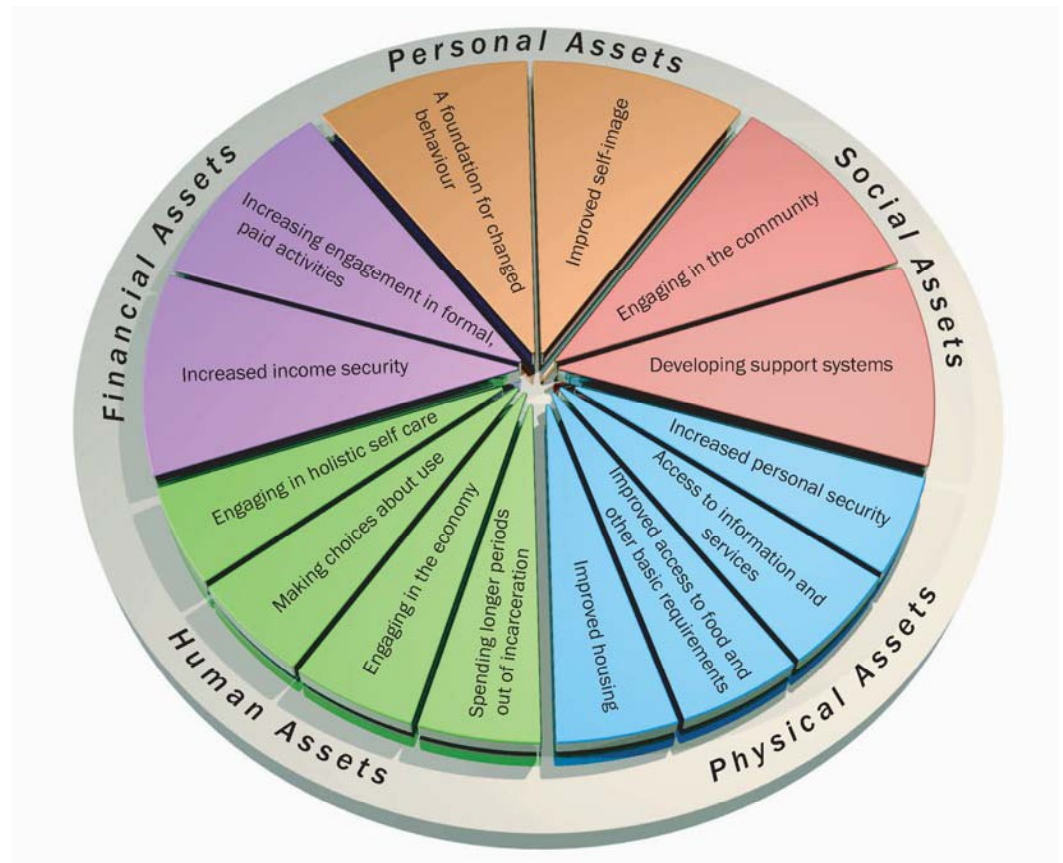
Personal Assets

A foundation for changed behaviour

Improved self-image

Social Assets

Engaging in the community

Developing support systems

Physical Assets

Increased personal security

Access to information and services

Improved access to food and other basic requirements

Improved housing

Human Assets

Spending longer periods out of incarceration

Engaging in the economy

Making choices about use

Engaging in holistic self care

Financial Assets

Increased income security

Increasing engagement in formal, paid activities